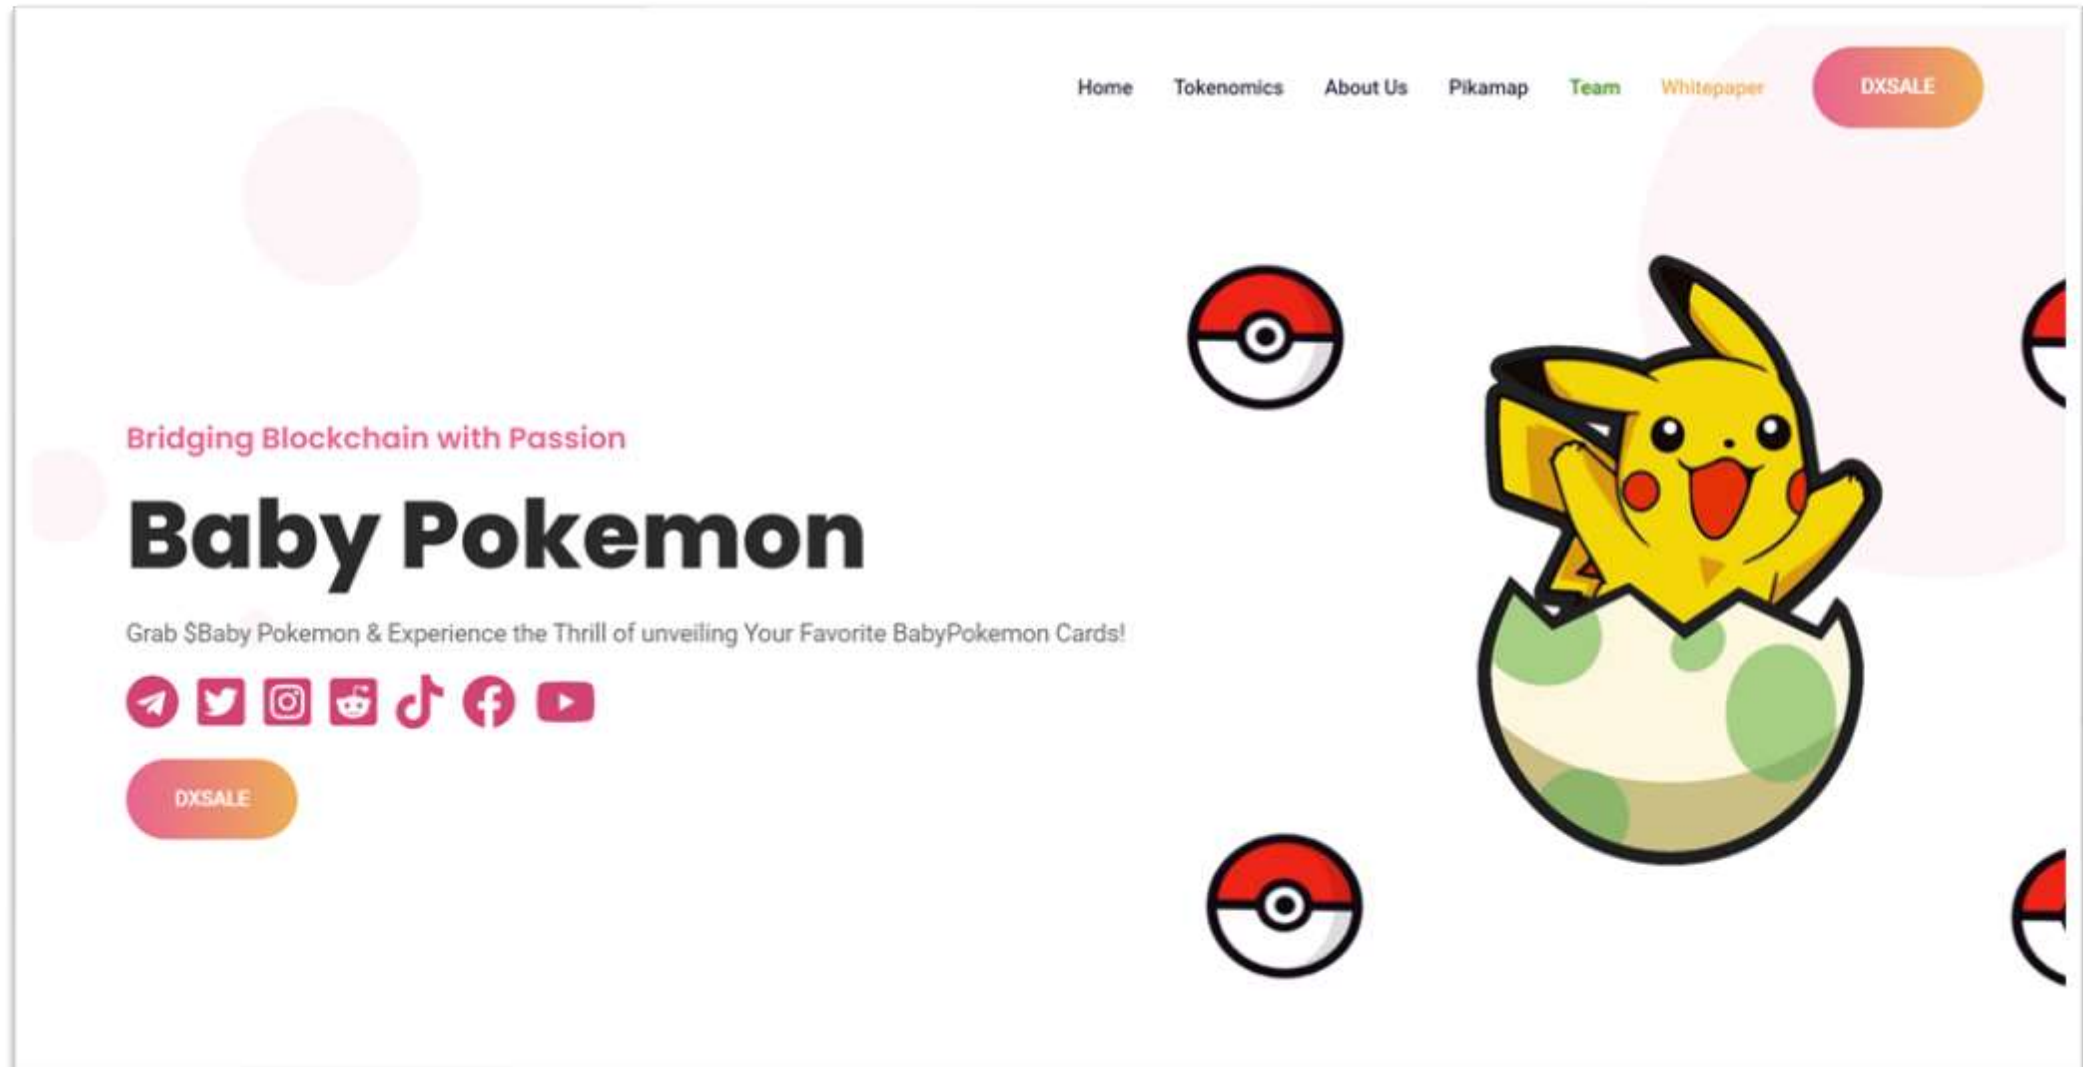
Home Tokenomics About Us Pikamap Team Whitepaper DXSALE

Bridging Blockchain with Passion

Baby Pokemon

Grab $Baby Pokemon & Experience the Thrill of unveiling Your Favorite BabyPokemon Cards!

DXSALE